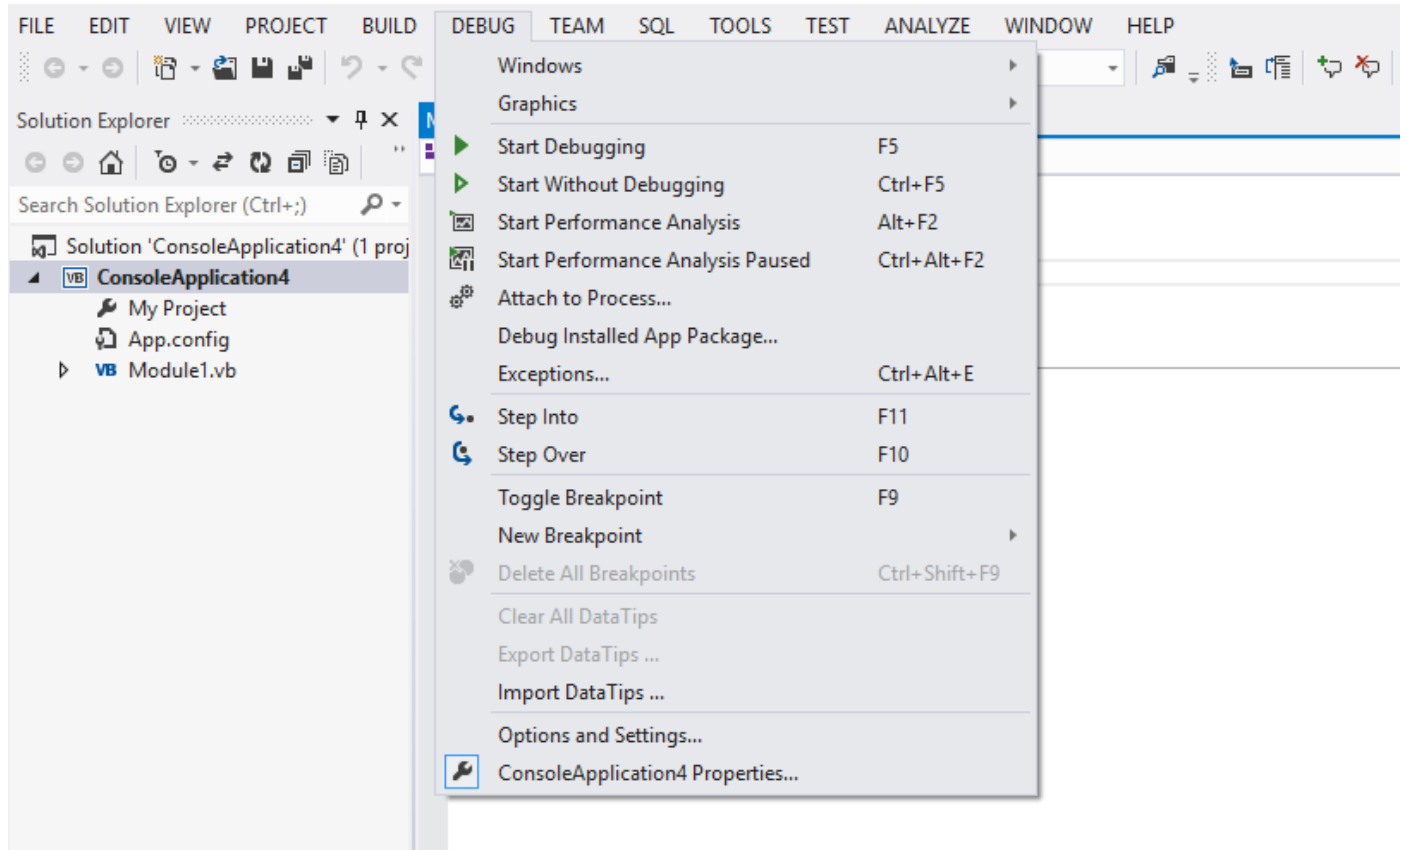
FILE EDIT VIEW PROJECT BUILD DEBUG TEAM SQL TOOLS TEST ANALYZE WINDOW HELP

Solution Explorer

Search Solution Explorer (Ctrl+;)

Solution 'ConsoleApplication4' (1 proj
ConsoleApplication4
My Project
App.config
Module1.vb

Windows
Graphics
Start Debugging F5
Start Without Debugging Ctrl+F5
Start Performance Analysis Alt+F2
Start Performance Analysis Paused Ctrl+Alt+F2
Attach to Process...
Debug Installed App Package...
Exceptions... Ctrl+Alt+E
Step Into F11
Step Over F10
Toggle Breakpoint F9
New Breakpoint
Delete All Breakpoints Ctrl+Shift+F9
Clear All DataTips
Export DataTips ...
Import DataTips ...
Options and Settings...
ConsoleApplication4 Properties...